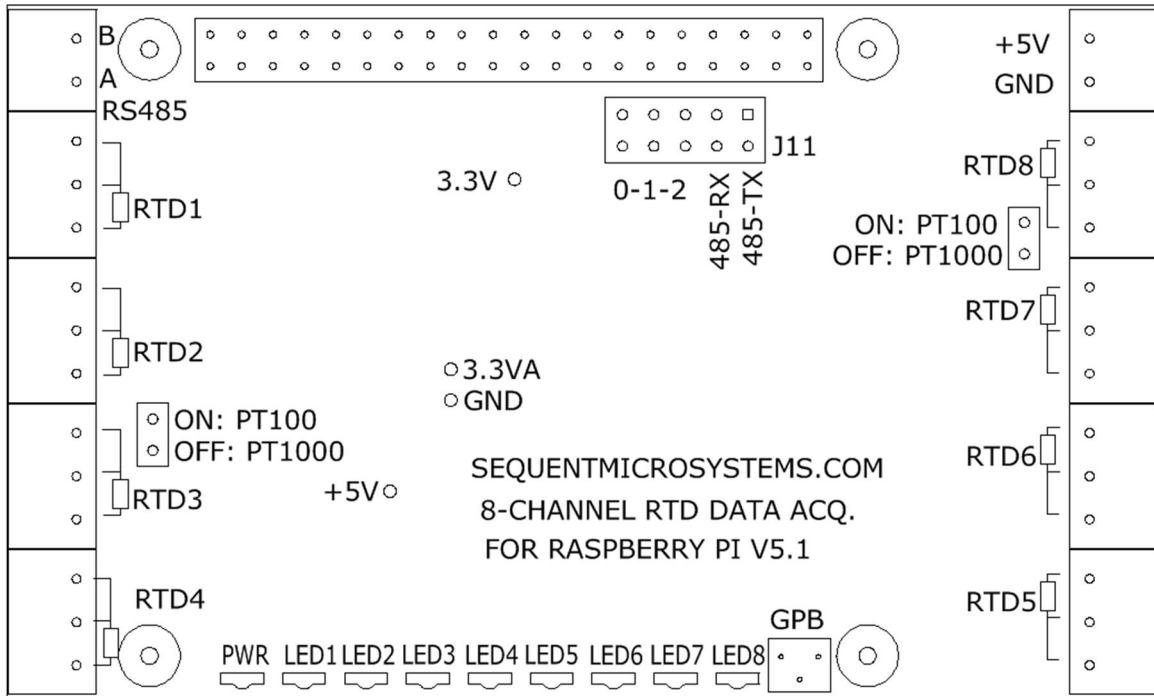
B
A
RS485

+5V
GND

J11

3.3V

0-1-2

485-RX
485-TX

RTD1

RTD8

ON: PT100
OFF: PT1000

RTD7

RTD2

3.3VA
GND

ON: PT100
OFF: PT1000

RTD6

SEQUENTMICROSYSTEMS.COM
8-CHANNEL RTD DATA ACQ.
FOR RASPBERRY PI V5.1

RTD3

+5V

RTD4

RTD5

GPB

PWR LED1 LED2 LED3 LED4 LED5 LED6 LED7 LED8